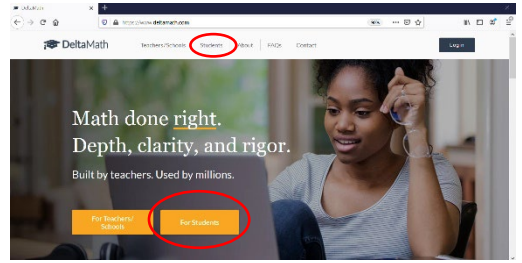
DeltaMath
https://www.deltamath.com
90%
DeltaMath
Teachers/Schools
Students
About
FAQs
Contact
Log in
Math done right.
Depth, clarity, and rigor.
Built by teachers. Used by millions.
For Teachers/ Schools
For Students